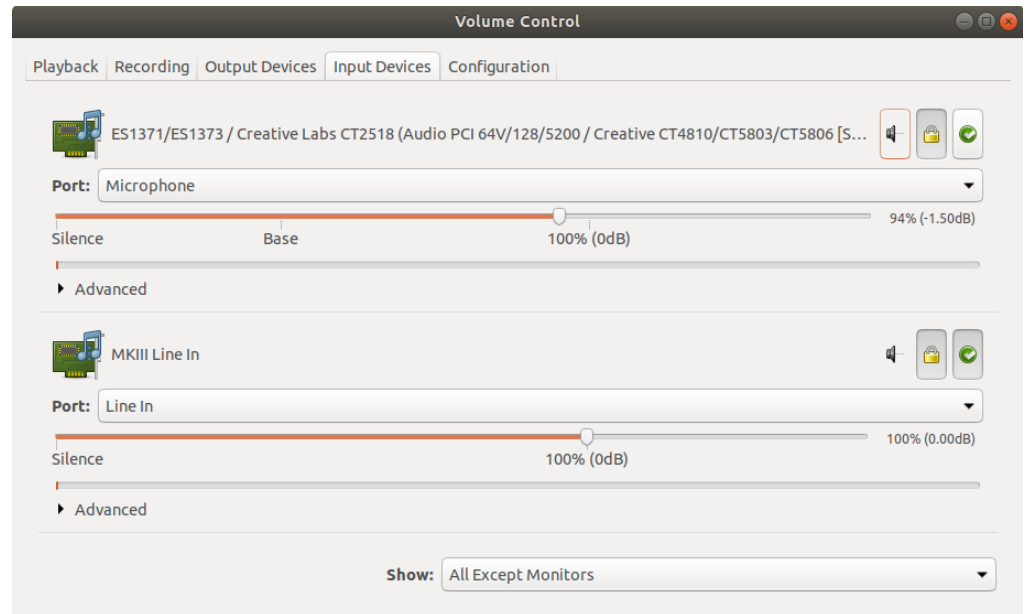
Volume Control

Playback Recording Output Devices Input Devices Configuration

ES1371/ES1373 / Creative Labs CT2518 (Audio PCI 64V/128/5200 / Creative CT4810/CT5803/CT5806 [S...

Port: Microphone

94% (-1.50dB)

Silence Base 100% (0dB)

Advanced

MKIII Line In

Port: Line In

100% (0.00dB)

Silence 100% (0dB)

Advanced

Show: All Except Monitors